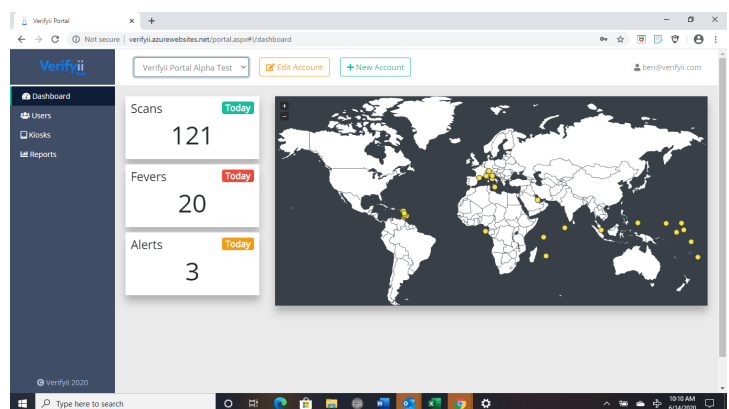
Verifyii Portal
×
+
Not secure | verifyii.azurewebsites.net/portal.aspx#!/dashboard
Verifyii
Verifyii Portal Alpha Test
Edit Account
+ New Account
ben@verifyii.com
Dashboard
Users
Kiosks
Reports
Scans
Today
121
Fevers
Today
20
Alerts
Today
3
+
−
© Verifyii 2020
Type here to search
10:10 AM
6/14/2020